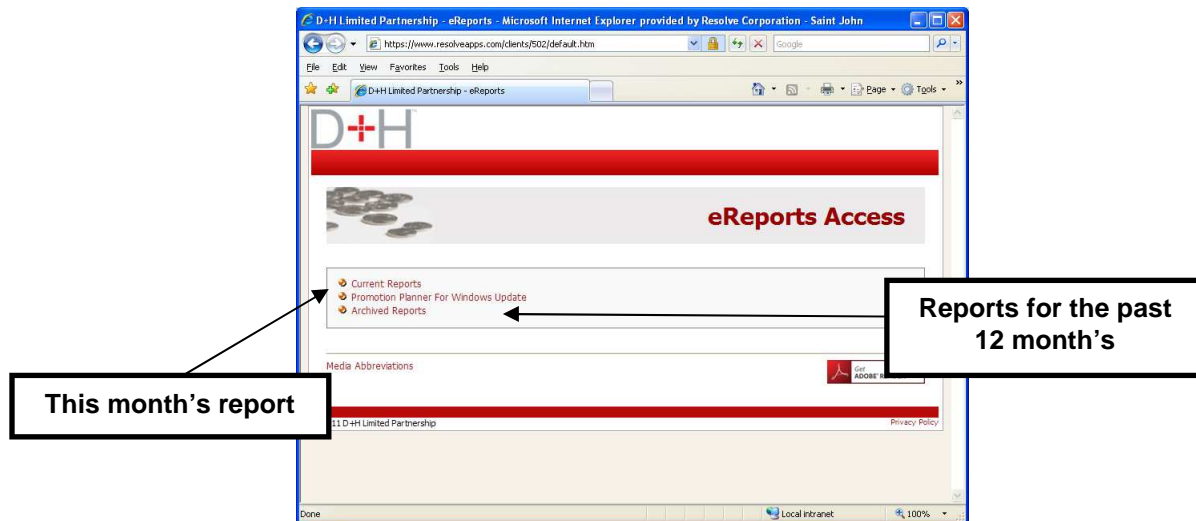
D+H Limited Partnership - eReports - Microsoft Internet Explorer provided by Resolve Corporation - Saint John

https://www.resolveapps.com/clients/502/default.htm

Google

File Edit View Favorites Tools Help

D+H Limited Partnership - eReports

Page Tools

D+H

eReports Access

Current Reports
Promotion Planner For Windows Update
Archived Reports

Reports for the past 12 month's

Media Abbreviations

Get ADOBE R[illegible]

This month's report

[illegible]11 D+H Limited Partnership

Privacy Policy

Done

Local intranet

100%